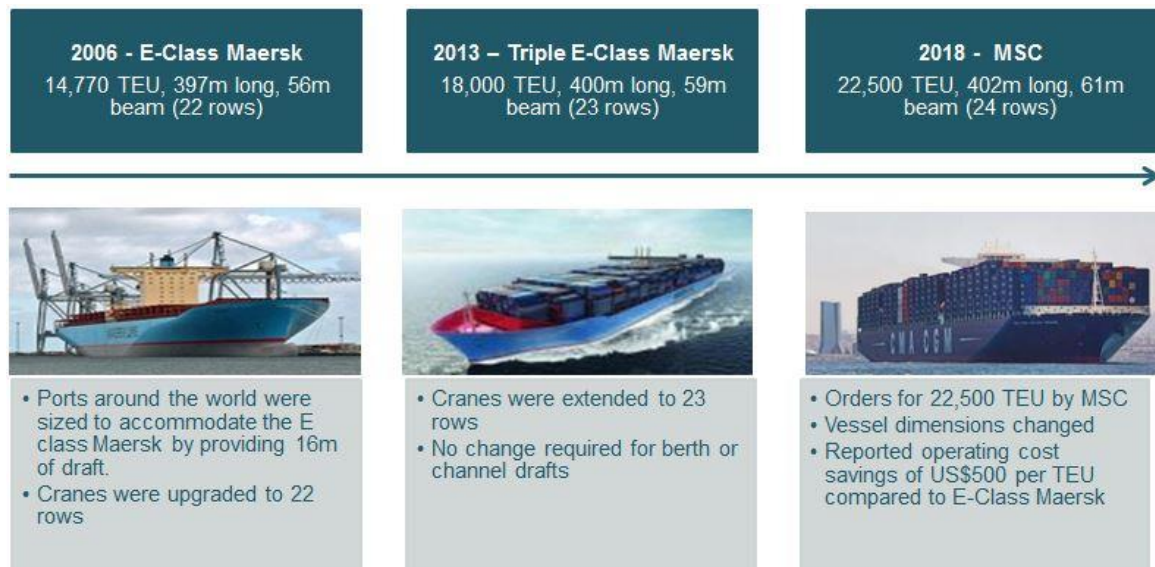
2006 - E-Class Maersk
14,770 TEU, 397m long, 56m beam (22 rows)

2013 – Triple E-Class Maersk
18,000 TEU, 400m long, 59m beam (23 rows)

2018 - MSC
22,500 TEU, 402m long, 61m beam (24 rows)

MAERSK LINE

CMA CGM

• Ports around the world were sized to accommodate the E class Maersk by providing 16m of draft.
• Cranes were upgraded to 22 rows

• Cranes were extended to 23 rows
• No change required for berth or channel drafts

• Orders for 22,500 TEU by MSC
• Vessel dimensions changed
• Reported operating cost savings of US$500 per TEU compared to E-Class Maersk